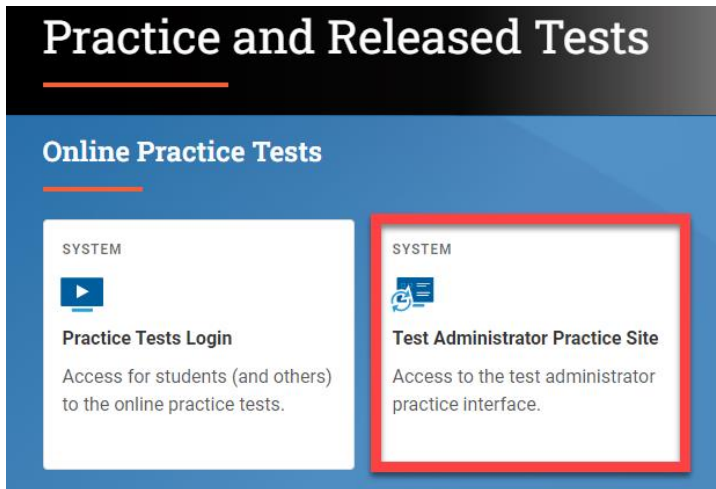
Practice and Released Tests

Online Practice Tests

SYSTEM

Practice Tests Login

Access for students (and others) to the online practice tests.

SYSTEM

Test Administrator Practice Site

Access to the test administrator practice interface.